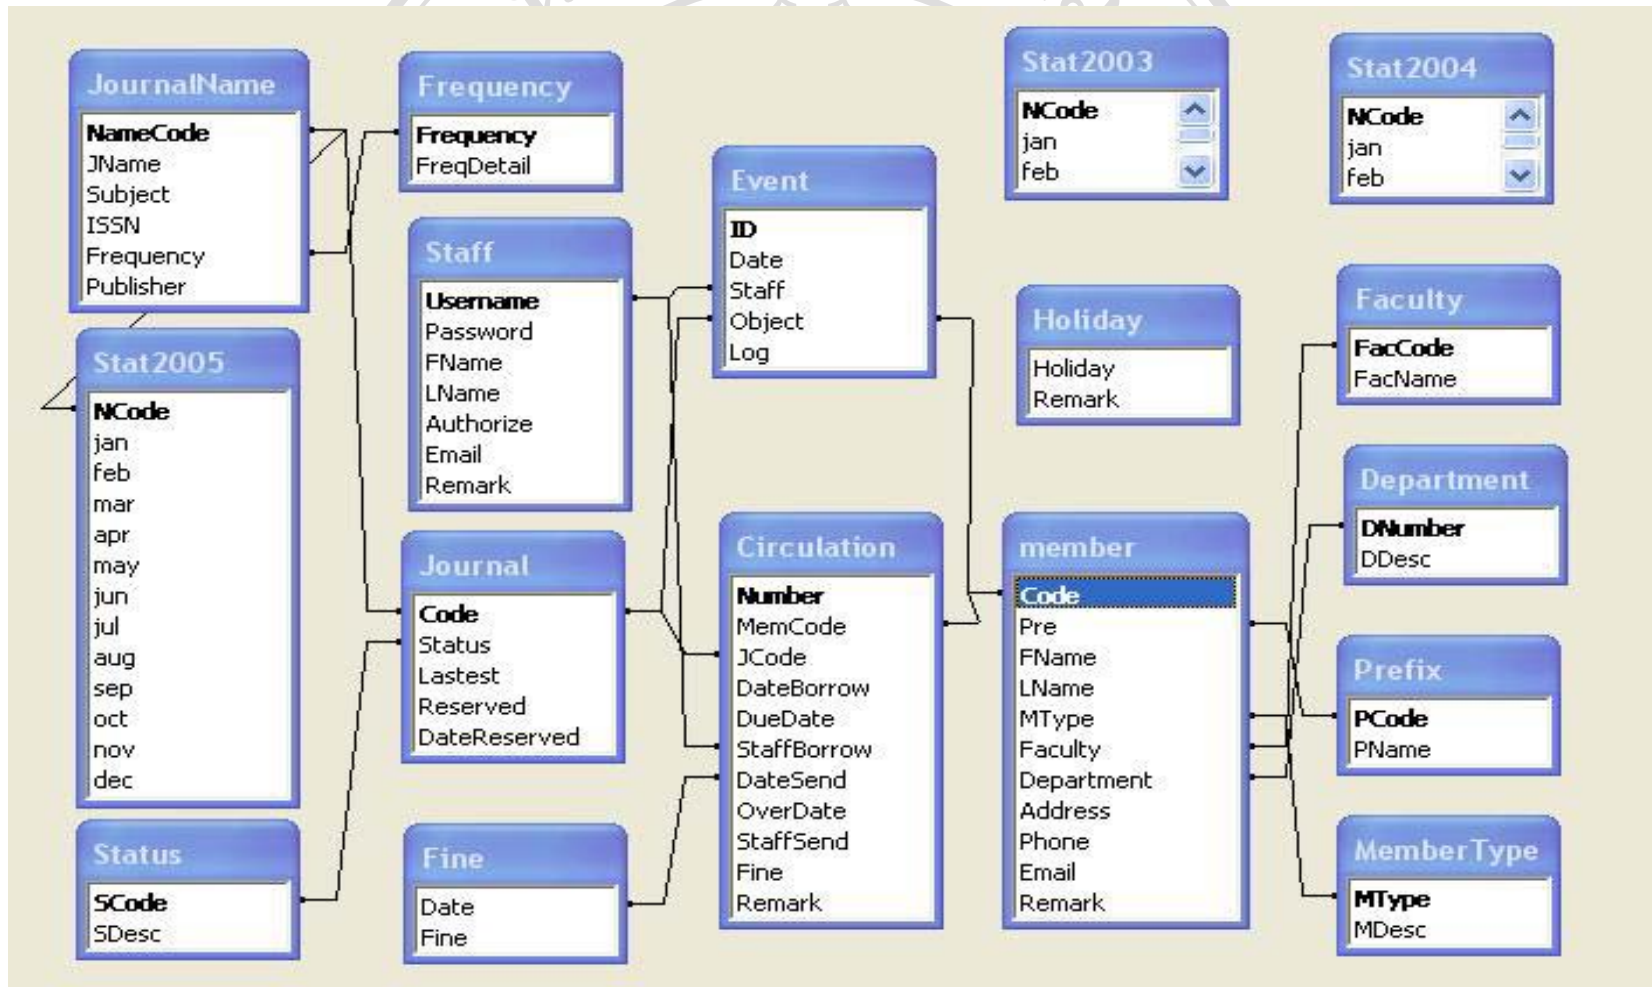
JournalName
NameCode
JName
Subject
ISSN
Frequency
Publisher

Frequency
Frequency
FreqDetail

Stat2003
NCode
jan
feb

Stat2004
NCode
jan
feb

Event
ID
Date
Staff
Object
Log

Staff
Username
Password
FName
LName
Authorize
Email
Remark

Stat2005
NCode
jan
feb
mar
apr
may
jun
jul
aug
sep
oct
nov
dec

Holiday
Holiday
Remark

Faculty
FacCode
FacName

Department
DNumber
DDesc

Journal
Code
Status
Lastest
Reserved
DateReserved

Circulation
Number
MemCode
JCode
DateBorrow
DueDate
StaffBorrow
DateSend
OverDate
StaffSend
Fine
Remark

member
Code
Pre
FName
LName
MType
Faculty
Department
Address
Phone
Email
Remark

Prefix
PCode
PName

Status
SCode
SDesc

Fine
Date
Fine

MemberType
MType
MDesc